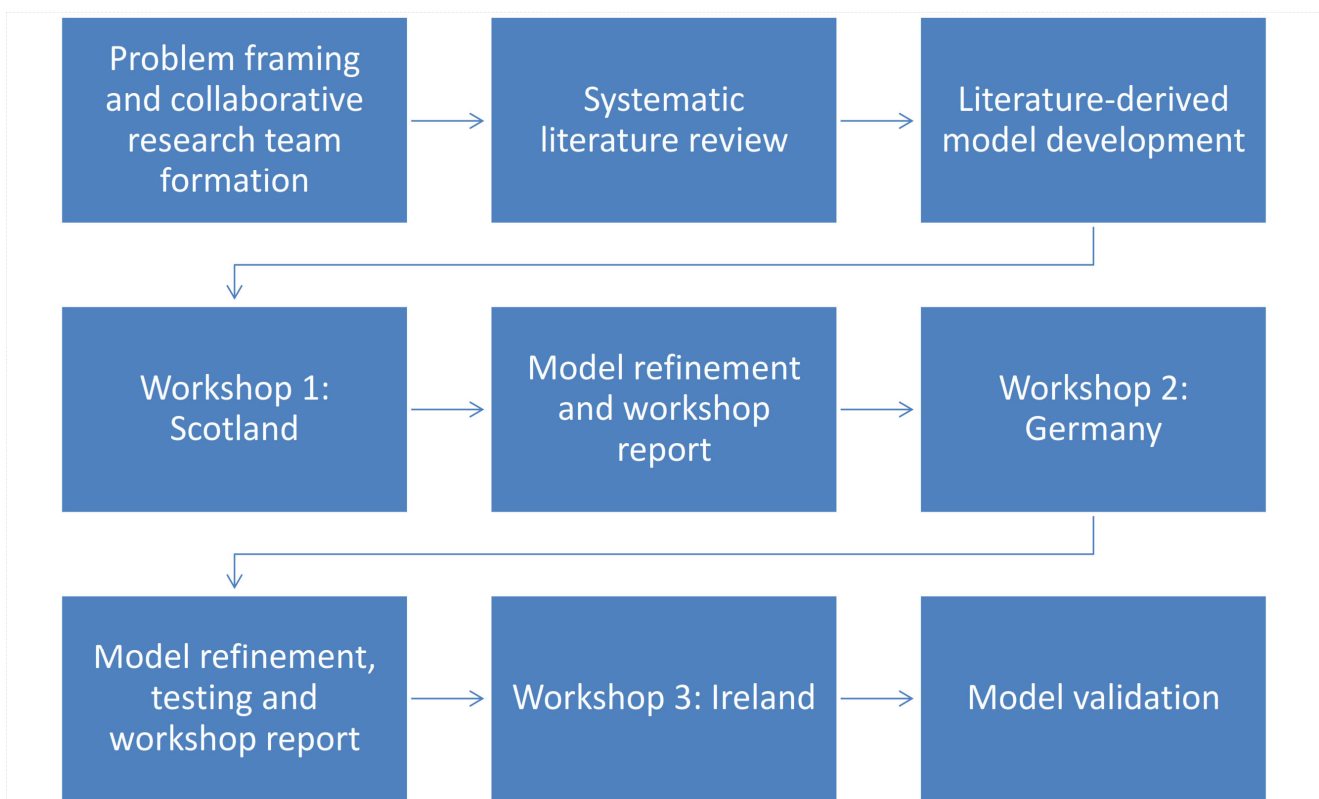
Problem framing and collaborative research team formation

Systematic literature review

Literature-derived model development

Workshop 1: Scotland

Model refinement and workshop report

Workshop 2: Germany

Model refinement, testing and workshop report

Workshop 3: Ireland

Model validation